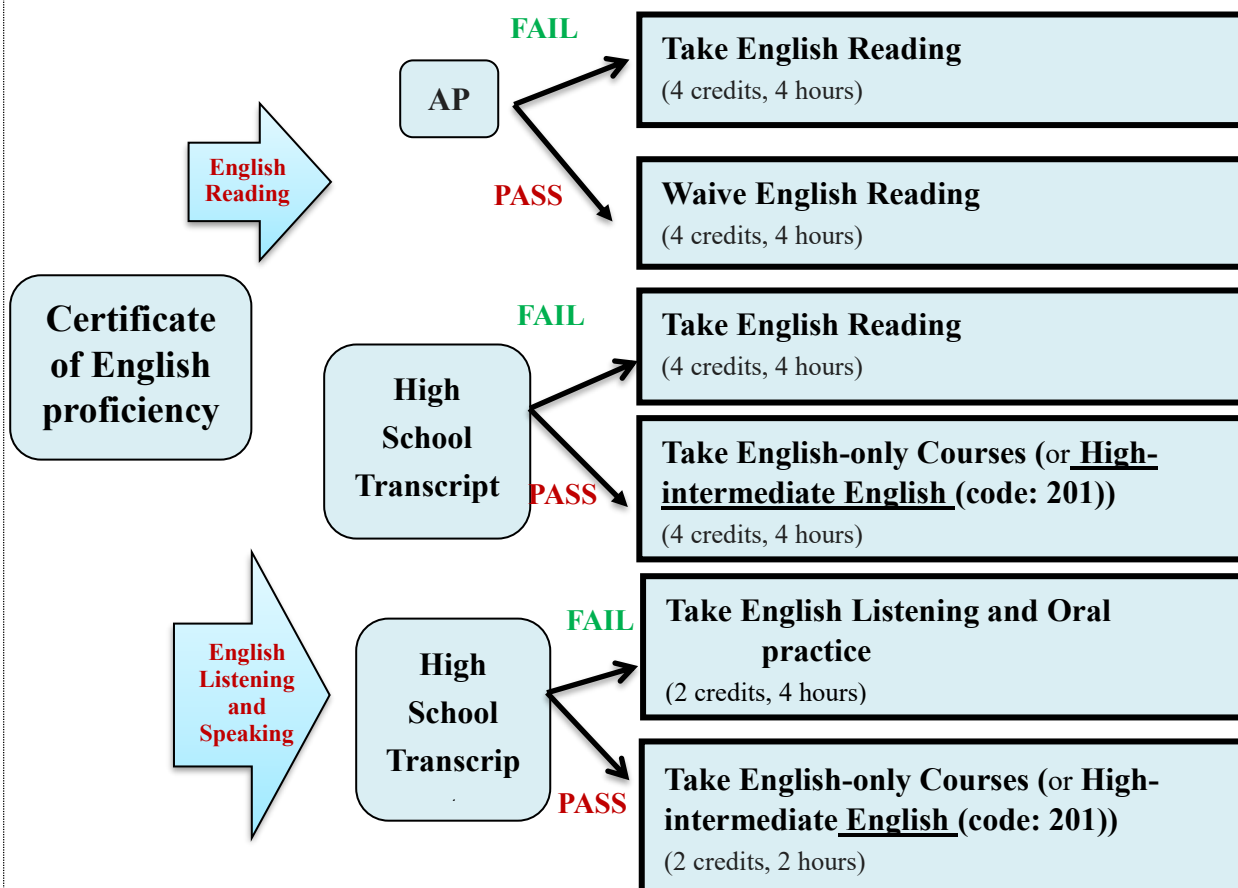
Certificate of English proficiency

English Reading

AP

FAIL

Take English Reading
(4 credits, 4 hours)

PASS

Waive English Reading
(4 credits, 4 hours)

High School Transcript

FAIL

Take English Reading
(4 credits, 4 hours)

PASS

Take English-only Courses (or High-intermediate English (code: 201))
(4 credits, 4 hours)

English Listening and Speaking

High School Transcrip

FAIL

Take English Listening and Oral practice
(2 credits, 4 hours)

PASS

Take English-only Courses (or High-intermediate English (code: 201))
(2 credits, 2 hours)